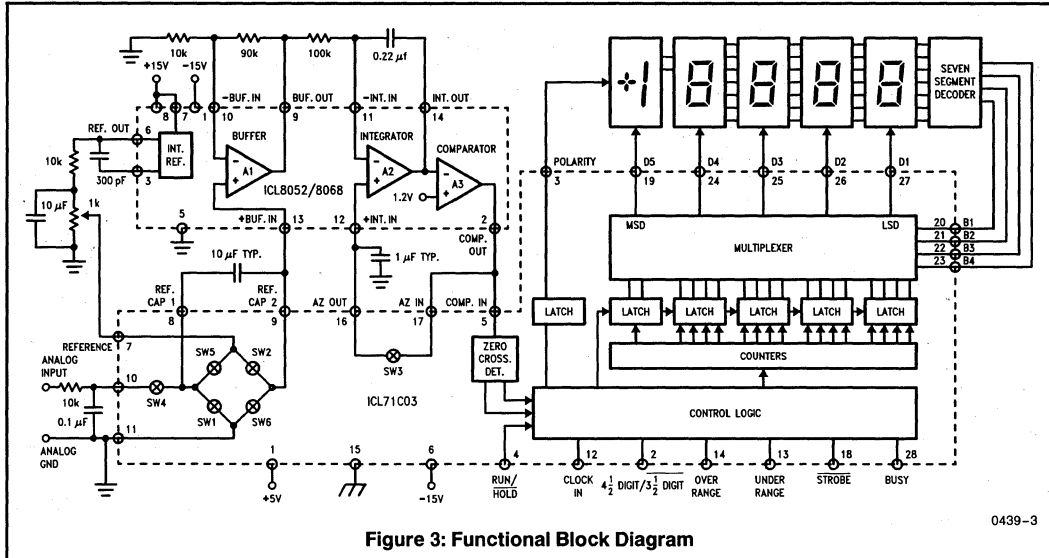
10k
90k
100k
0.22 $\mu f$
+15V
-15V
8
7
-BUF. IN
10
1
BUF. OUT
9
-INT. IN
11
INT. OUT
14
REF. OUT
6
3
INT. REF.
BUFFER
- A1 +
INTEGRATOR
- A2 +
COMPARATOR
- A3 +
1.2V
ICL8052/8068
10k
300 pF
10 $\mu F$
1k
5
+BUF. IN
13
12
+INT. IN
2
COMP. OUT
10 $\mu F$ TYP.
1 $\mu F$ TYP.
REF. CAP 1
8
REF. CAP 2
9
AZ OUT
16
AZ IN
17
COMP. IN
5
REFERENCE
7
ANALOG INPUT
10k
10
SW4
SW5
SW2
SW1
SW6
SW3
0.1 $\mu F$
11
ANALOG GND
ICL71C03
ZERO CROSS. DET.
LATCH
SEVEN SEGMENT DECODER
POLARITY
3
D5
19
D4
24
D3
25
D2
26
D1
27
MSD
MULTIPLEXER
LSD
20 B1
21 B2
22 B3
23 B4
LATCH
LATCH
LATCH
LATCH
LATCH
COUNTERS
CONTROL LOGIC
1
+5V
15
6
-15V
4
RUN/HOLD
12
CLOCK IN
2
$4\frac{1}{2}$ DIGIT/$\overline{3\frac{1}{2}\text{ DIGIT}}$
14
OVER RANGE
13
UNDER RANGE
18
$\overline{\text{STROBE}}$
28
BUSY
0439-3
Figure 3: Functional Block Diagram